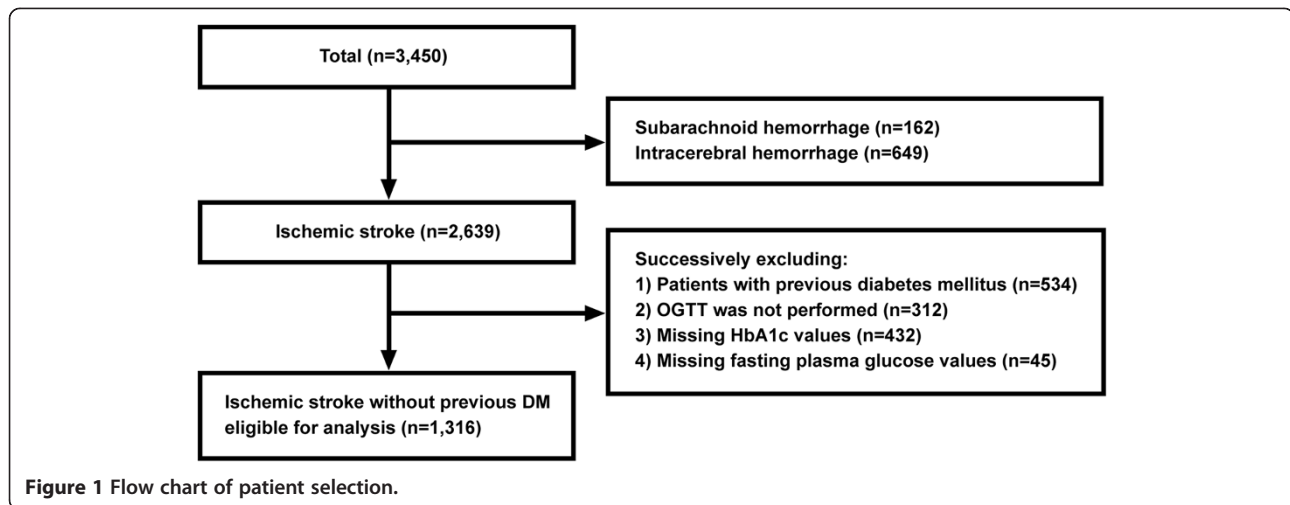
Total (n=3,450)

Subarachnoid hemorrhage (n=162)
Intracerebral hemorrhage (n=649)

Ischemic stroke (n=2,639)

Successively excluding:
1) Patients with previous diabetes mellitus (n=534)
2) OGTT was not performed (n=312)
3) Missing HbA1c values (n=432)
4) Missing fasting plasma glucose values (n=45)

Ischemic stroke without previous DM eligible for analysis (n=1,316)

Figure 1 Flow chart of patient selection.